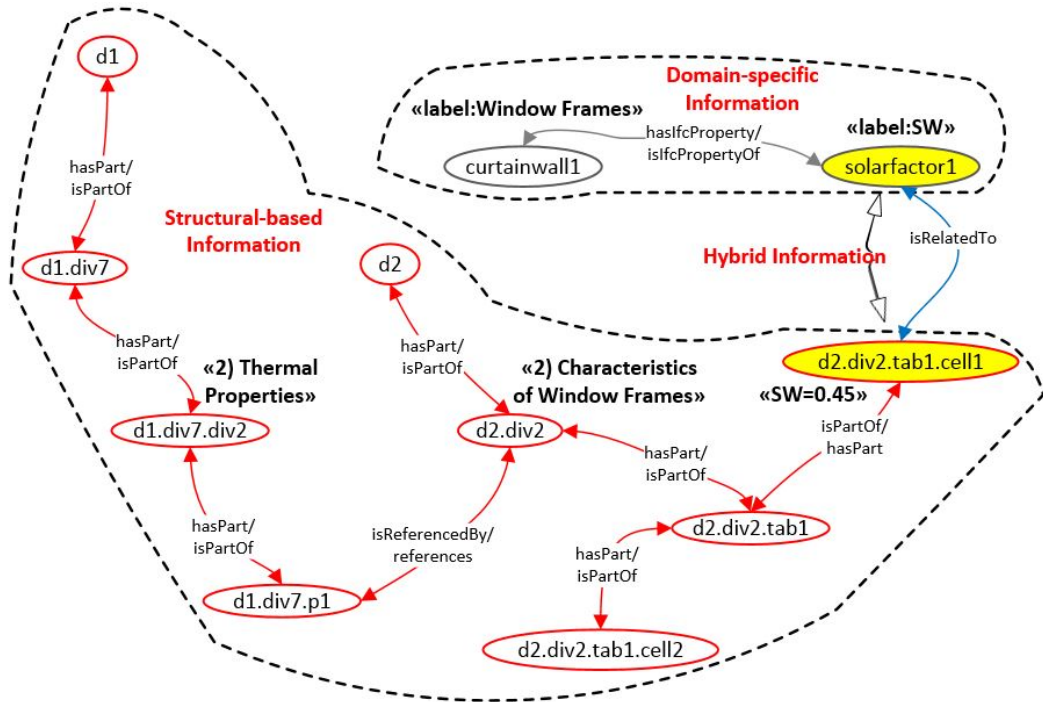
d1

hasPart/ isPartOf

Structural-based Information

d1.div7

hasPart/ isPartOf

«2) Thermal Properties»

d1.div7.div2

hasPart/ isPartOf

d1.div7.p1

d2

hasPart/ isPartOf

«2) Characteristics of Window Frames»

d2.div2

isReferencedBy/ references

hasPart/ isPartOf

d2.div2.tab1

hasPart/ isPartOf

d2.div2.tab1.cell2

Domain-specific Information

«label:Window Frames»

curtainwall1

hasIfcProperty/ isIfcPropertyOf

«label:SW»

solarfactor1

Hybrid Information

isRelatedTo

d2.div2.tab1.cell1

«SW=0.45»

isPartOf/ hasPart